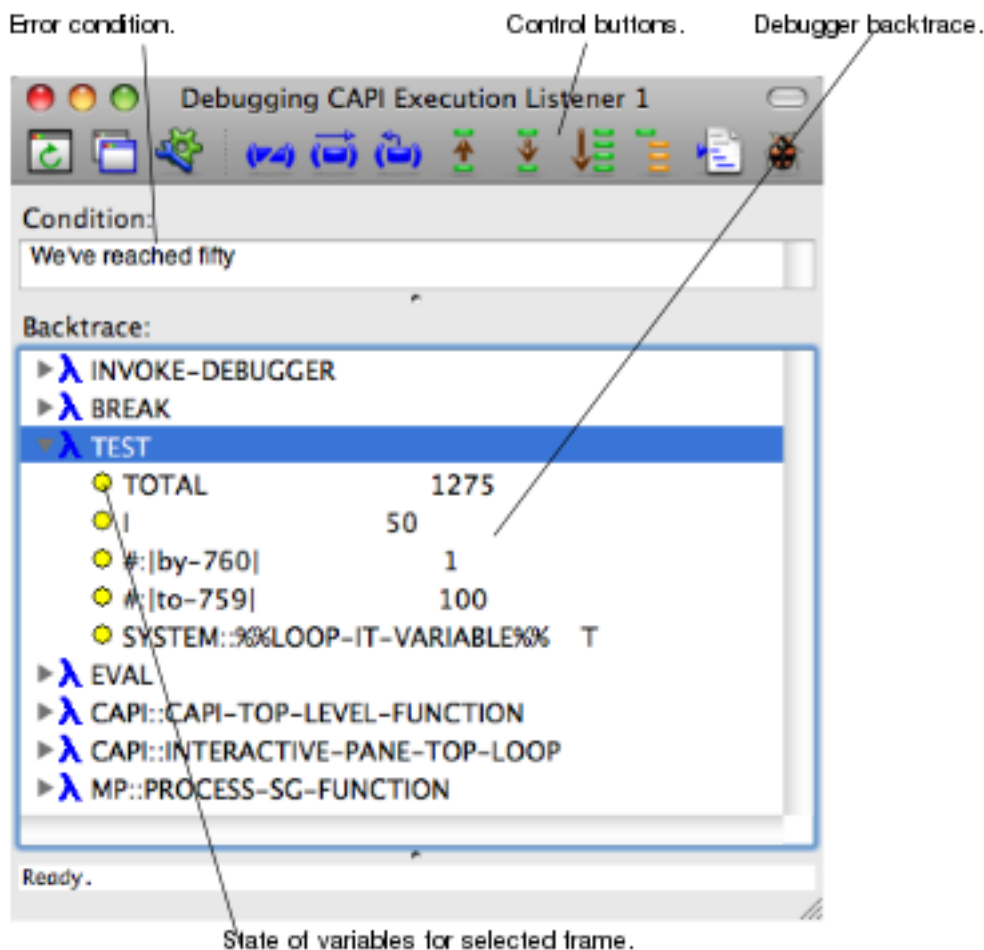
Error condition.

Control buttons.

Debugger backtrace.

Debugging CAPI Execution Listener 1

Condition:

We've reached fifty

Backtrace:

INVOKE-DEBUGGER
BREAK
TEST
TOTAL 1275
I 50
#:|by-760| 1
#:|to-759| 100
SYSTEM::%%LOOP-IT-VARIABLE%% T
EVAL
CAPI::CAPI-TOP-LEVEL-FUNCTION
CAPI::INTERACTIVE-PANE-TOP-LOOP
MP::PROCESS-SG-FUNCTION

Ready.

State of variables for selected frame.